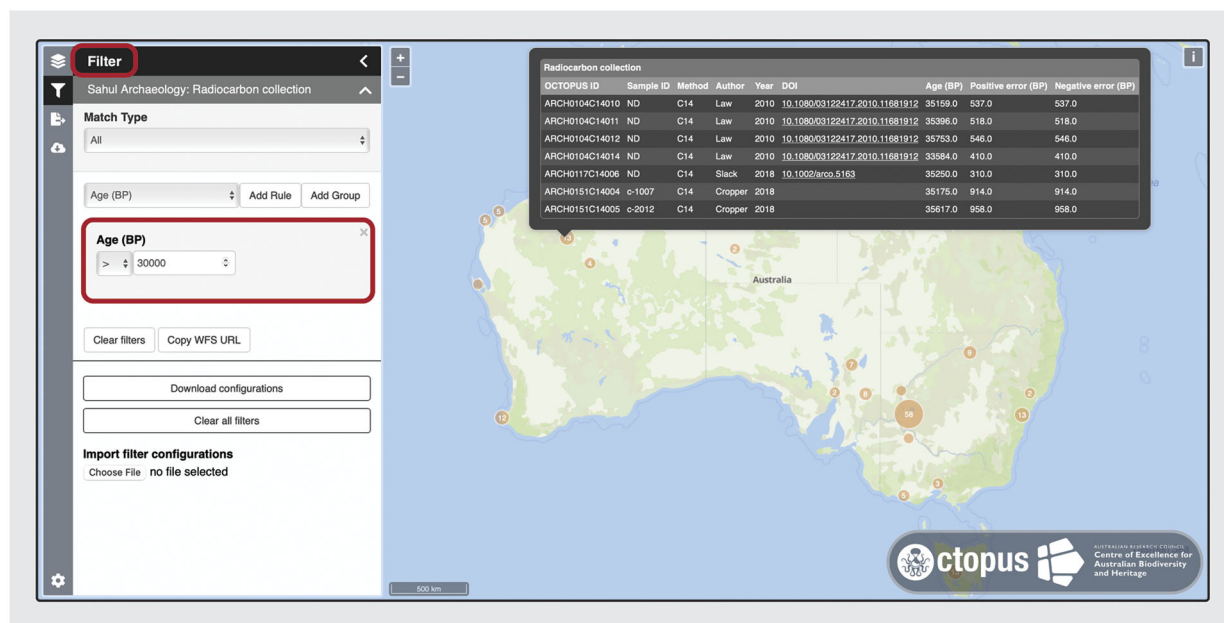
Filter

Sahul Archaeology: Radiocarbon collection

Match Type

All

Age (BP)

Add Rule

Add Group

Age (BP)

>

30000

Clear filters

Copy WFS URL

Download configurations

Clear all filters

Import filter configurations

Choose File no file selected

+

−

Radiocarbon collection

| OCTOPUS ID | Sample ID | Method | Author | Year | DOI | Age (BP) | Positive error (BP) | Negative error (BP) |
|---|---|---|---|---|---|---|---|---|
| ARCH0104C14010 | ND | C14 | Law | 2010 | 10.1080/03122417.2010.11681912 | 35159.0 | 537.0 | 537.0 |
| ARCH0104C14011 | ND | C14 | Law | 2010 | 10.1080/03122417.2010.11681912 | 35396.0 | 518.0 | 518.0 |
| ARCH0104C14012 | ND | C14 | Law | 2010 | 10.1080/03122417.2010.11681912 | 35753.0 | 546.0 | 546.0 |
| ARCH0104C14014 | ND | C14 | Law | 2010 | 10.1080/03122417.2010.11681912 | 33584.0 | 410.0 | 410.0 |
| ARCH0117C14006 | ND | C14 | Slack | 2018 | 10.1002/arco.5163 | 35250.0 | 310.0 | 310.0 |
| ARCH0151C14004 | c-1007 | C14 | Cropper | 2018 | | 35175.0 | 914.0 | 914.0 |
| ARCH0151C14005 | c-2012 | C14 | Cropper | 2018 | | 35617.0 | 958.0 | 958.0 |

i

Australia

5 6 15 4 2 12 7 9 2 8 56 13 2 3 5

500 km

ctopus

AUSTRALIAN RESEARCH COUNCIL Centre of Excellence for Australian Biodiversity and Heritage